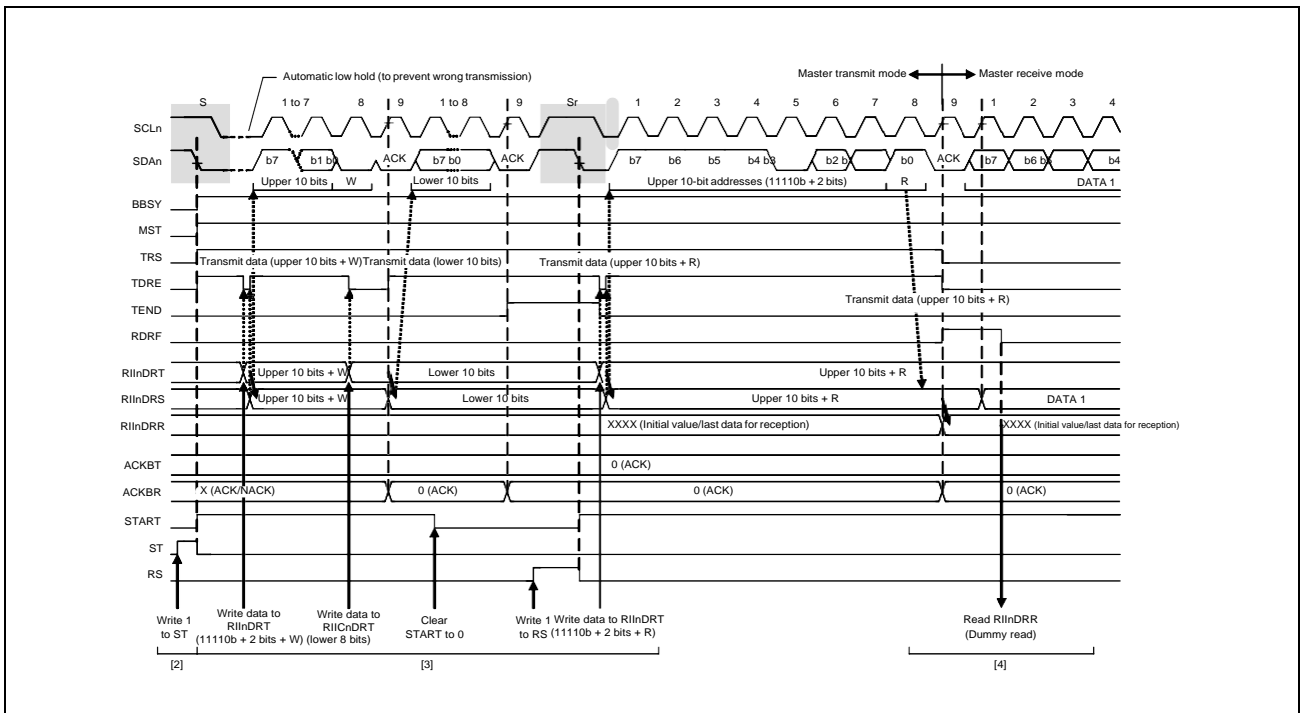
Automatic low hold (to prevent wrong transmission)

Master transmit mode ◄—► Master receive mode

S 1 to 7 8 9 1 to 8 9 Sr 1 2 3 4 5 6 7 8 9 1 2 3 4

SCLn

SDAn b7 b1 b0 ACK b7 b0 ACK b7 b6 b5 b4 b3 b2 b1 b0 ACK b7 b6 b5 b4

Upper 10 bits W Lower 10 bits Upper 10-bit addresses (11110b + 2 bits) R DATA 1

BBSY

MST

TRS Transmit data (upper 10 bits + W) Transmit data (lower 10 bits) Transmit data (upper 10 bits + R)

TDRE

TEND Transmit data (upper 10 bits + R)

RDRF

RIInDRT Upper 10 bits + W Lower 10 bits Upper 10 bits + R

RIInDRS Upper 10 bits + W Lower 10 bits Upper 10 bits + R DATA 1

RIInDRR XXXX (Initial value/last data for reception) XXXX (Initial value/last data for reception)

ACKBT 0 (ACK)

ACKBR X (ACK/NACK) 0 (ACK) 0 (ACK) 0 (ACK)

START

ST

RS

Write 1 to ST

Write data to RIInDRT (11110b + 2 bits + W)

Write data to RIICnDRT (lower 8 bits)

Clear START to 0

Write 1 to RS

Write data to RIInDRT (11110b + 2 bits + R)

Read RIInDRR (Dummy read)

[2] [3] [4]